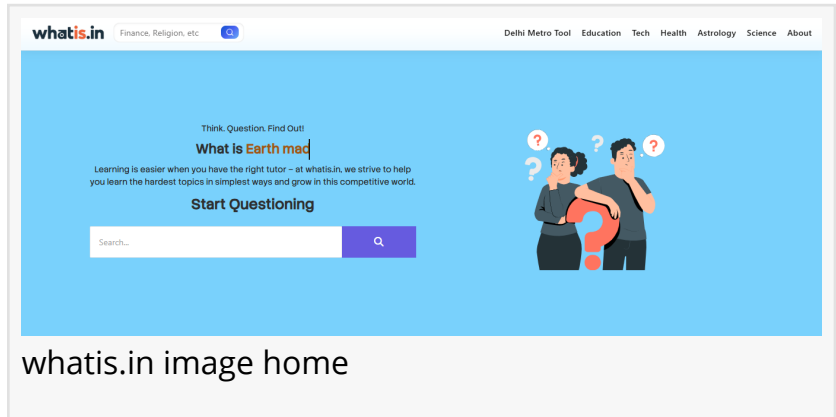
whatis.in

Finance, Religion, etc

Delhi Metro Tool Education Tech Health Astrology Science About

Think. Question. Find Out!

What is Earth mad

Learning is easier when you have the right tutor – at whatis.in, we strive to help you learn the hardest topics in simplest ways and grow in this competitive world.

Start Questioning

Search...

whatis.in image home